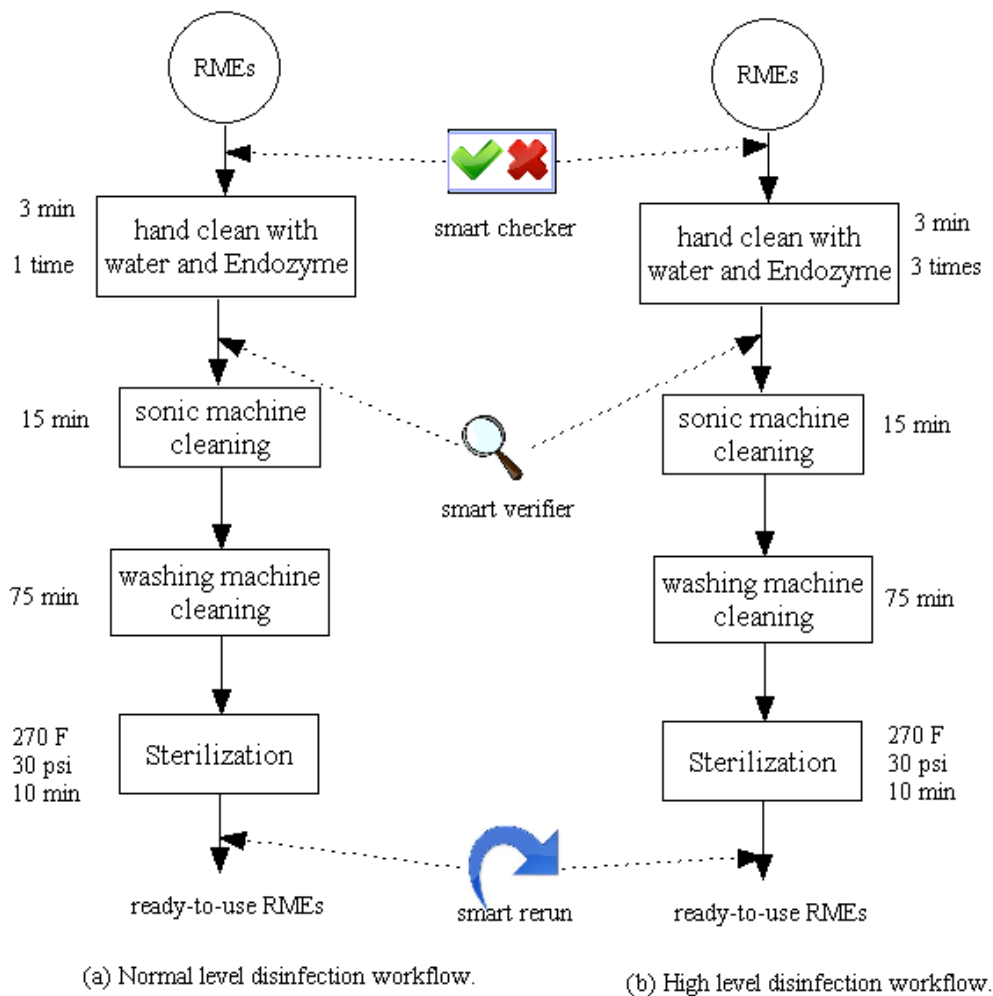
RMEs

3 min
1 time

hand clean with water and Endozyme

15 min

sonic machine cleaning

75 min

washing machine cleaning

270 F
30 psi
10 min

Sterilization

ready-to-use RMEs

smart checker

smart verifier

smart rerun

RMEs

hand clean with water and Endozyme

3 min
3 times

sonic machine cleaning

15 min

washing machine cleaning

75 min

Sterilization

270 F
30 psi
10 min

ready-to-use RMEs

(a) Normal level disinfection workflow.

(b) High level disinfection workflow.